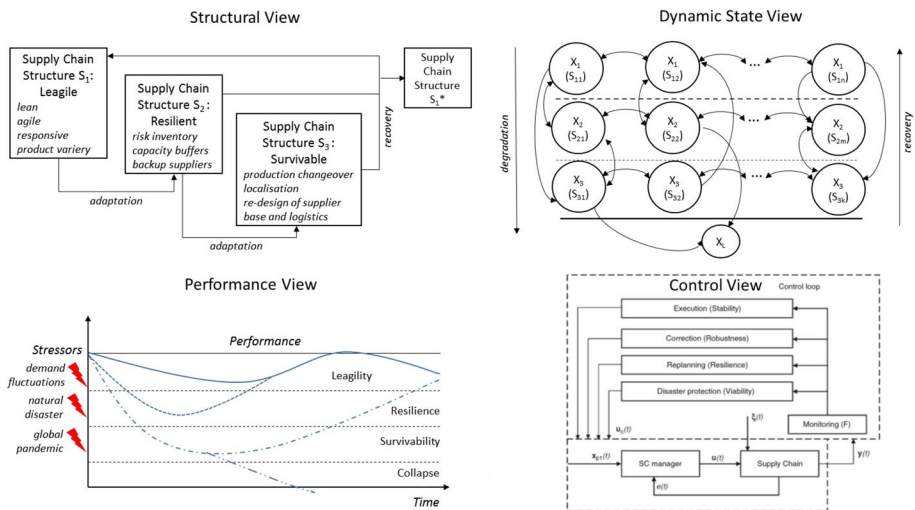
Structural View

Supply Chain Structure $S_1$: Leagile
lean
agile
responsive
product variery

Supply Chain Structure $S_2$: Resilient
risk inventory
capacity buffers
backup suppliers

Supply Chain Structure $S_3$: Survivable
production changeover
localisation
re-design of supplier base and logistics

Supply Chain Structure $S_1$*

recovery

adaptation

adaptation

Dynamic State View

$X_1$ $(S_{11})$
$X_1$ $(S_{12})$
...
$X_1$ $(S_{1n})$
$X_2$ $(S_{21})$
$X_2$ $(S_{22})$
...
$X_2$ $(S_{2m})$
$X_3$ $(S_{31})$
$X_3$ $(S_{32})$
...
$X_3$ $(S_{3k})$
$X_L$

degradation

recovery

Performance View

Stressors
demand fluctuations
natural disaster
global pandemic

Performance
Leagility
Resilience
Survivability
Collapse
Time

Control View

Control loop
Execution (Stability)
Correction (Robustness)
Replanning (Resilience)
Disaster protection (Viability)
$u_c(t)$
$\xi(t)$
Monitoring (F)
$x_{pl}(t)$
SC manager
$u(t)$
Supply Chain
$y(t)$
$e(t)$